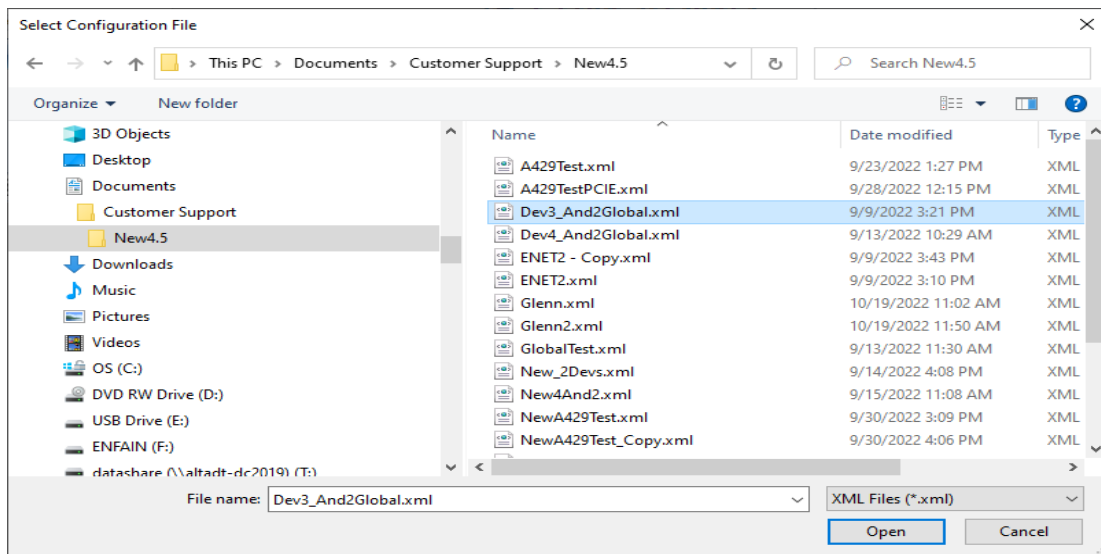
Select Configuration File

> This PC > Documents > Customer Support > New4.5

Search New4.5

Organize ▾ New folder

3D Objects
Desktop
Documents
Customer Support
New4.5
Downloads
Music
Pictures
Videos
OS (C:)
DVD RW Drive (D:)
USB Drive (E:)
ENFAIN (F:)
datashare (\\altadt-dc2019) (T:)

| Name | Date modified | Type |
|---|---|---|
| A429Test.xml | 9/23/2022 1:27 PM | XML |
| A429TestPCIE.xml | 9/28/2022 12:15 PM | XML |
| Dev3_And2Global.xml | 9/9/2022 3:21 PM | XML |
| Dev4_And2Global.xml | 9/13/2022 10:29 AM | XML |
| ENET2 - Copy.xml | 9/9/2022 3:43 PM | XML |
| ENET2.xml | 9/9/2022 3:10 PM | XML |
| Glenn.xml | 10/19/2022 11:02 AM | XML |
| Glenn2.xml | 10/19/2022 11:50 AM | XML |
| GlobalTest.xml | 9/13/2022 11:30 AM | XML |
| New_2Devs.xml | 9/14/2022 4:08 PM | XML |
| New4And2.xml | 9/15/2022 11:08 AM | XML |
| NewA429Test.xml | 9/30/2022 3:09 PM | XML |
| NewA429Test_Copy.xml | 9/30/2022 4:06 PM | XML |

File name: Dev3_And2Global.xml

XML Files (*.xml)

Open Cancel